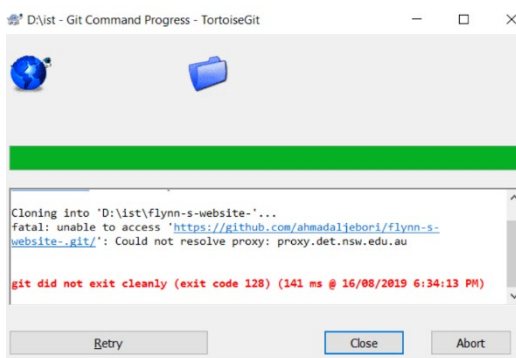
D:\ist - Git Command Progress - TortoiseGit

Cloning into 'D:\ist\flynn-s-website-'...
fatal: unable to access 'https://github.com/ahmadaljebori/flynn-s-website-.git/': Could not resolve proxy: proxy.det.nsw.edu.au

git did not exit cleanly (exit code 128) (141 ms @ 16/08/2019 6:34:13 PM)

Retry

Close

Abort